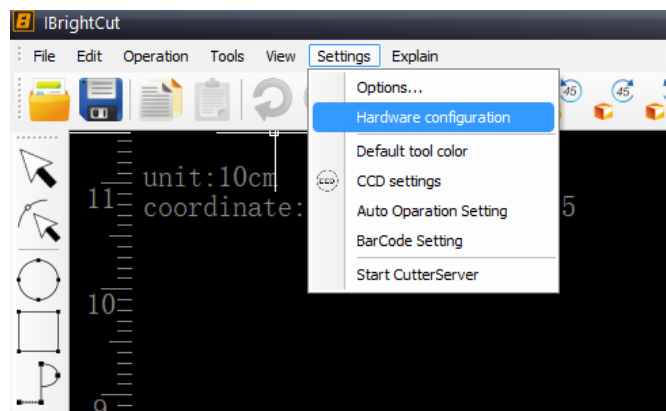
IBrightCut

File Edit Operation Tools View Settings Explain

Options...
Hardware configuration
Default tool color
CCD settings
Auto Opration Setting
BarCode Setting
Start CutterServer

45 45

unit:10cm
coordinate: 5

11
10
9